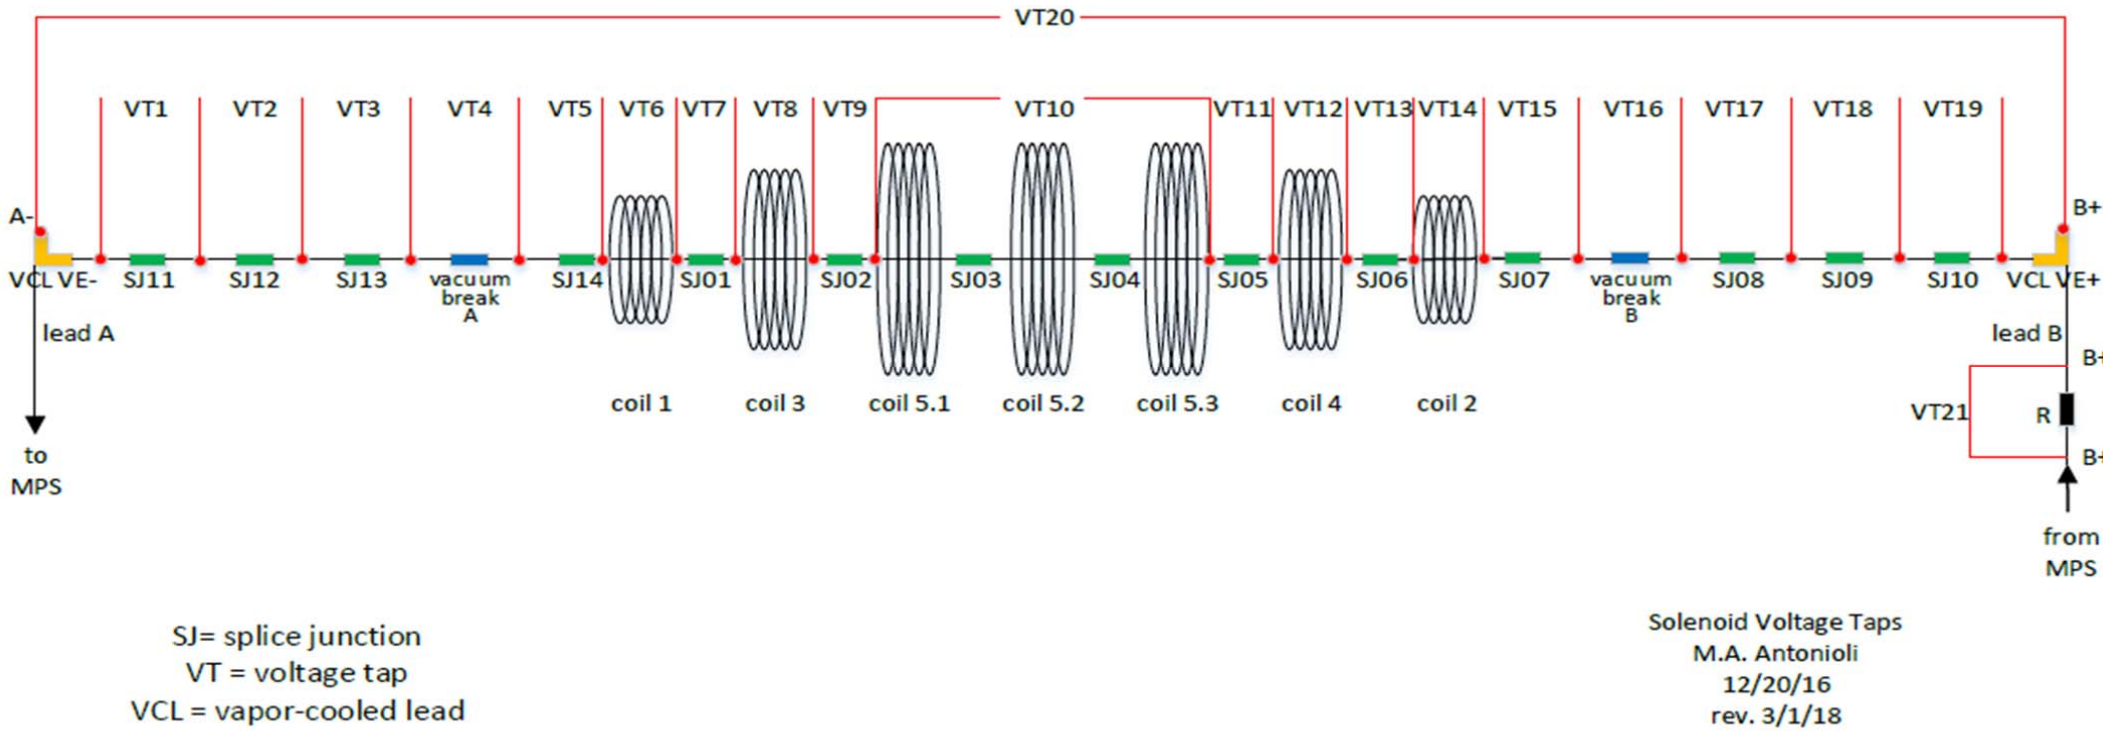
VT20

VT1 VT2 VT3 VT4 VT5 VT6 VT7 VT8 VT9 VT10 VT11 VT12 VT13 VT14 VT15 VT16 VT17 VT18 VT19

A-

B+

VCL VE- SJ11 SJ12 SJ13 vacuum break A SJ14 SJ01 SJ02 SJ03 SJ04 SJ05 SJ06 SJ07 vacuum break B SJ08 SJ09 SJ10 VCL VE+

lead A

lead B

B+

coil 1 coil 3 coil 5.1 coil 5.2 coil 5.3 coil 4 coil 2

VT21 R

B+

to MPS

from MPS

SJ= splice junction
VT = voltage tap
VCL = vapor-cooled lead

Solenoid Voltage Taps
M.A. Antonioli
12/20/16
rev. 3/1/18